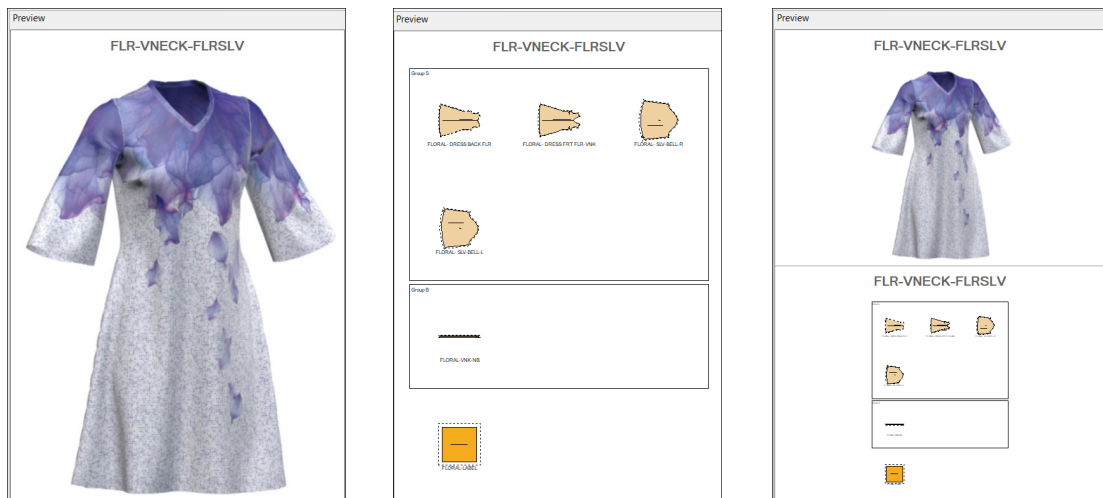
Preview

FLR-VNECK-FLRSLV

Preview

FLR-VNECK-FLRSLV

Group S

FLORAL- DRESS BACK FLR

FLORAL- DRESS FRT FLR-VNK

FLORAL- SLV-BELL-R

FLORAL- SLV-BELL-L

Group B

FLORAL-VNK-NB

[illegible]

Preview

FLR-VNECK-FLRSLV

FLR-VNECK-FLRSLV